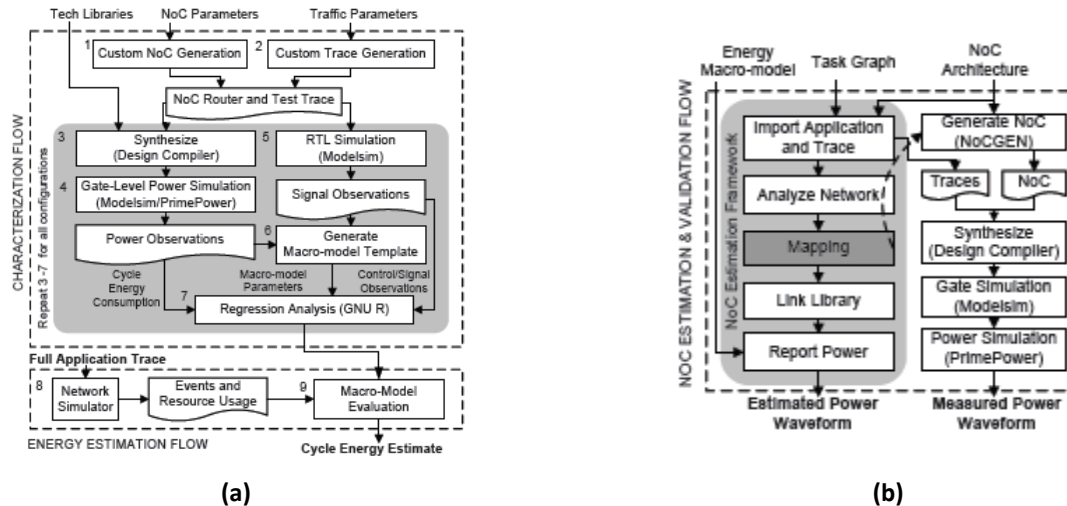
Tech Libraries
NoC Parameters
Traffic Parameters
1 Custom NoC Generation
2 Custom Trace Generation
NoC Router and Test Trace
CHARACTERIZATION FLOW
Repeat 3-7 for all configurations
3 Synthesize (Design Compiler)
5 RTL Simulation (Modelsim)
4 Gate-Level Power Simulation (Modelsim/PrimePower)
Signal Observations
Power Observations
6 Generate Macro-model Template
Cycle Energy Consumption
Macro-model Parameters
Control/Signal Observations
7 Regression Analysis (GNU R)
Full Application Trace
8 Network Simulator
Events and Resource Usage
9 Macro-Model Evaluation
ENERGY ESTIMATION FLOW
Cycle Energy Estimate

(a)

Energy Macro-model
Task Graph
NoC Architecture
NOC ESTIMATION & VALIDATION FLOW
NoC Estimation Framework
Import Application and Trace
Generate NoC (NoCGEN)
Analyze Network
Traces
NoC
Mapping
Synthesize (Design Compiler)
Link Library
Gate Simulation (Modelsim)
Report Power
Power Simulation (PrimePower)
Estimated Power Waveform
Measured Power Waveform

(b)